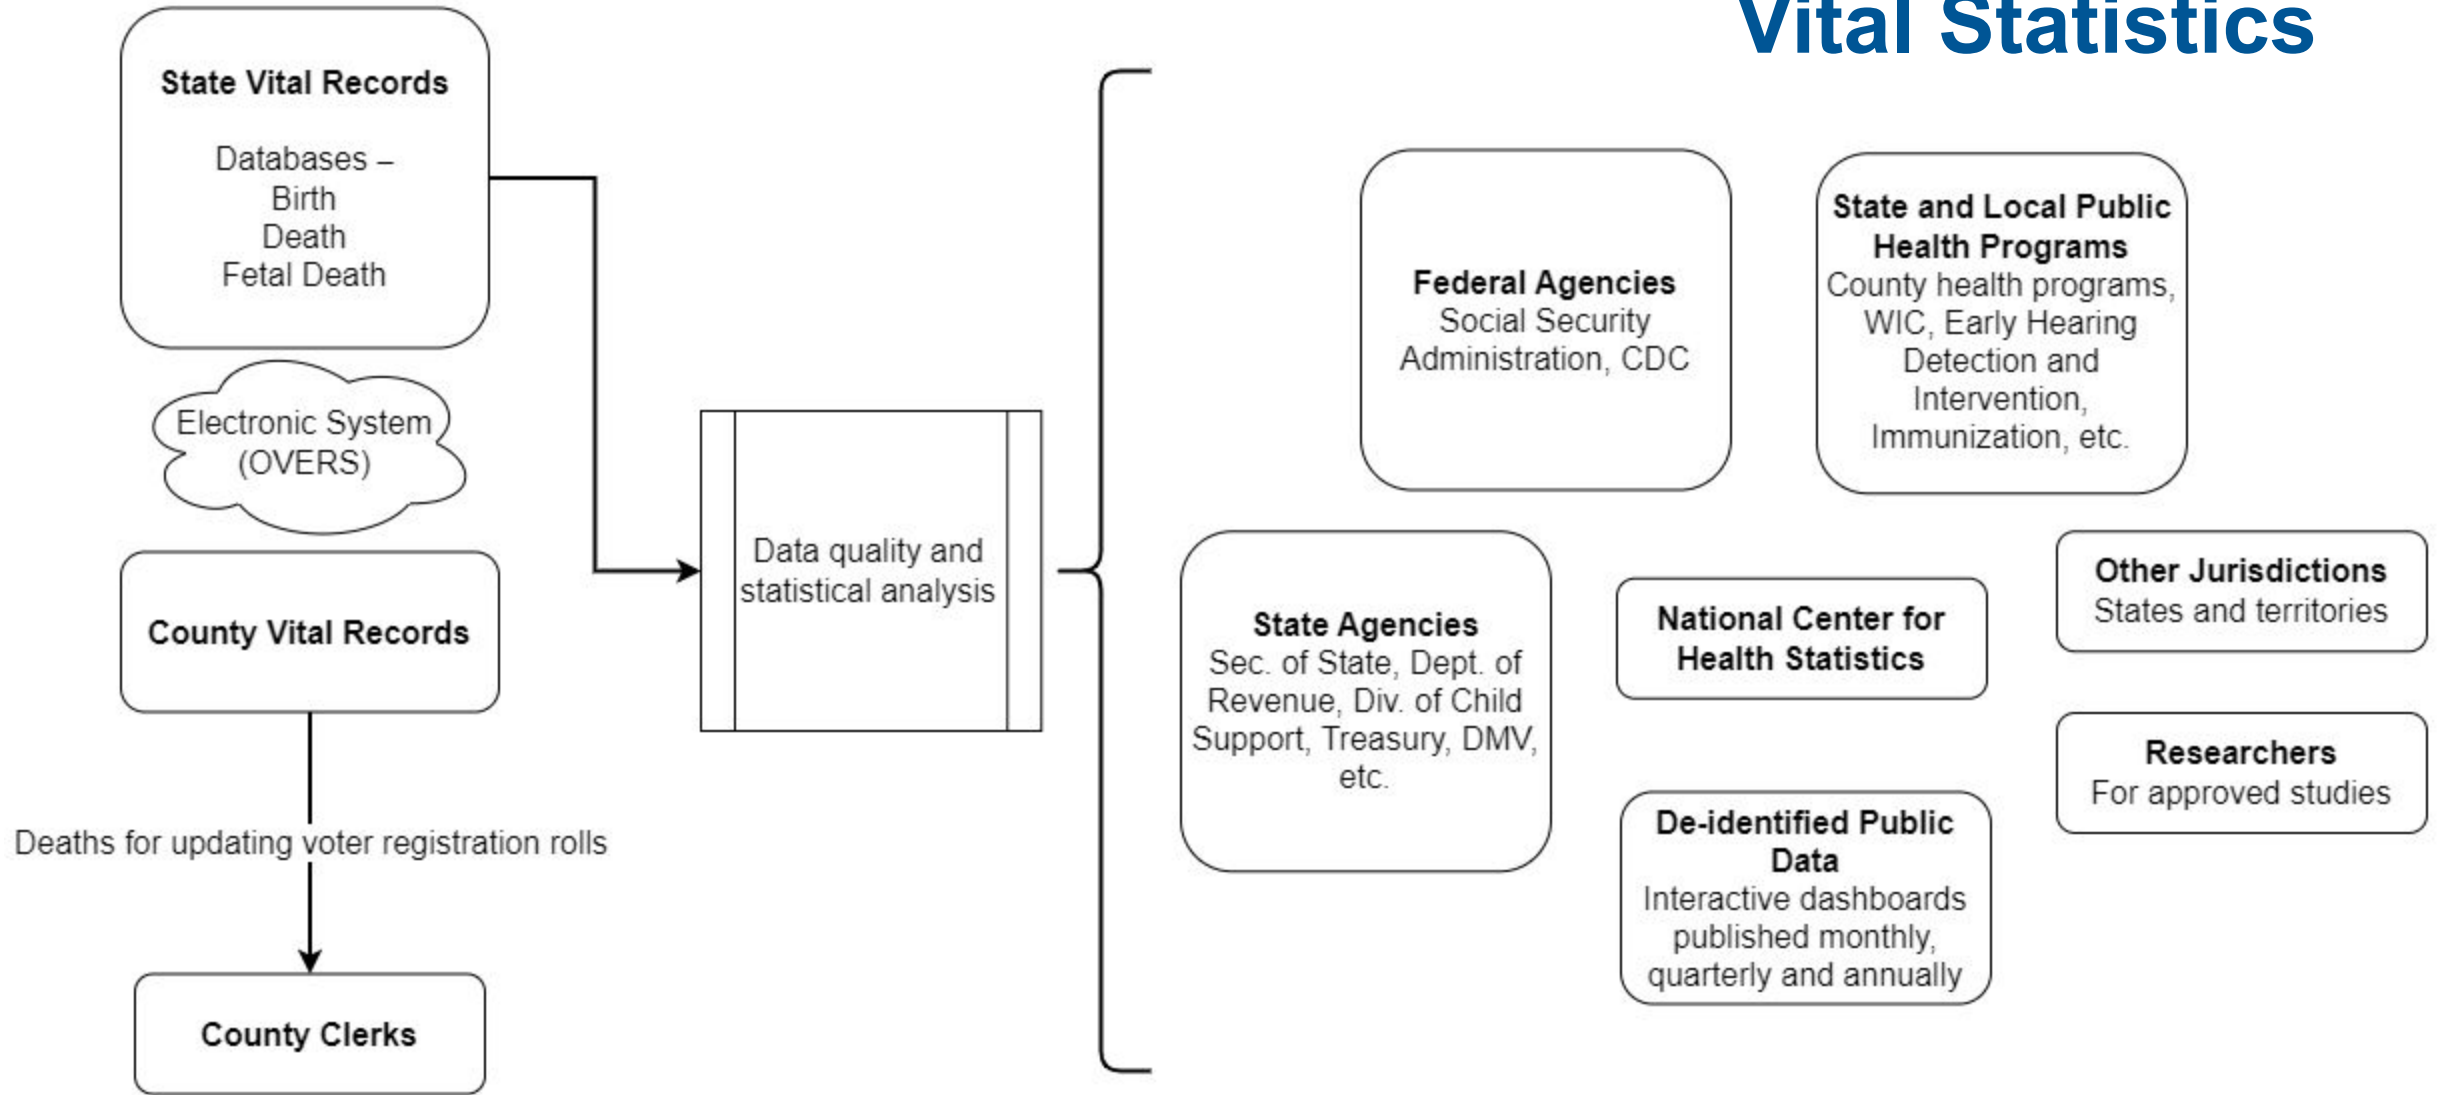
Vital Statistics

State Vital Records

Databases –
Birth
Death
Fetal Death

Electronic System (OVERS)

County Vital Records

Deaths for updating voter registration rolls

County Clerks

Data quality and statistical analysis

Federal Agencies
Social Security Administration, CDC

State and Local Public Health Programs
County health programs, WIC, Early Hearing Detection and Intervention, Immunization, etc.

State Agencies
Sec. of State, Dept. of Revenue, Div. of Child Support, Treasury, DMV, etc.

National Center for Health Statistics

Other Jurisdictions
States and territories

Researchers
For approved studies

De-identified Public Data
Interactive dashboards published monthly, quarterly and annually